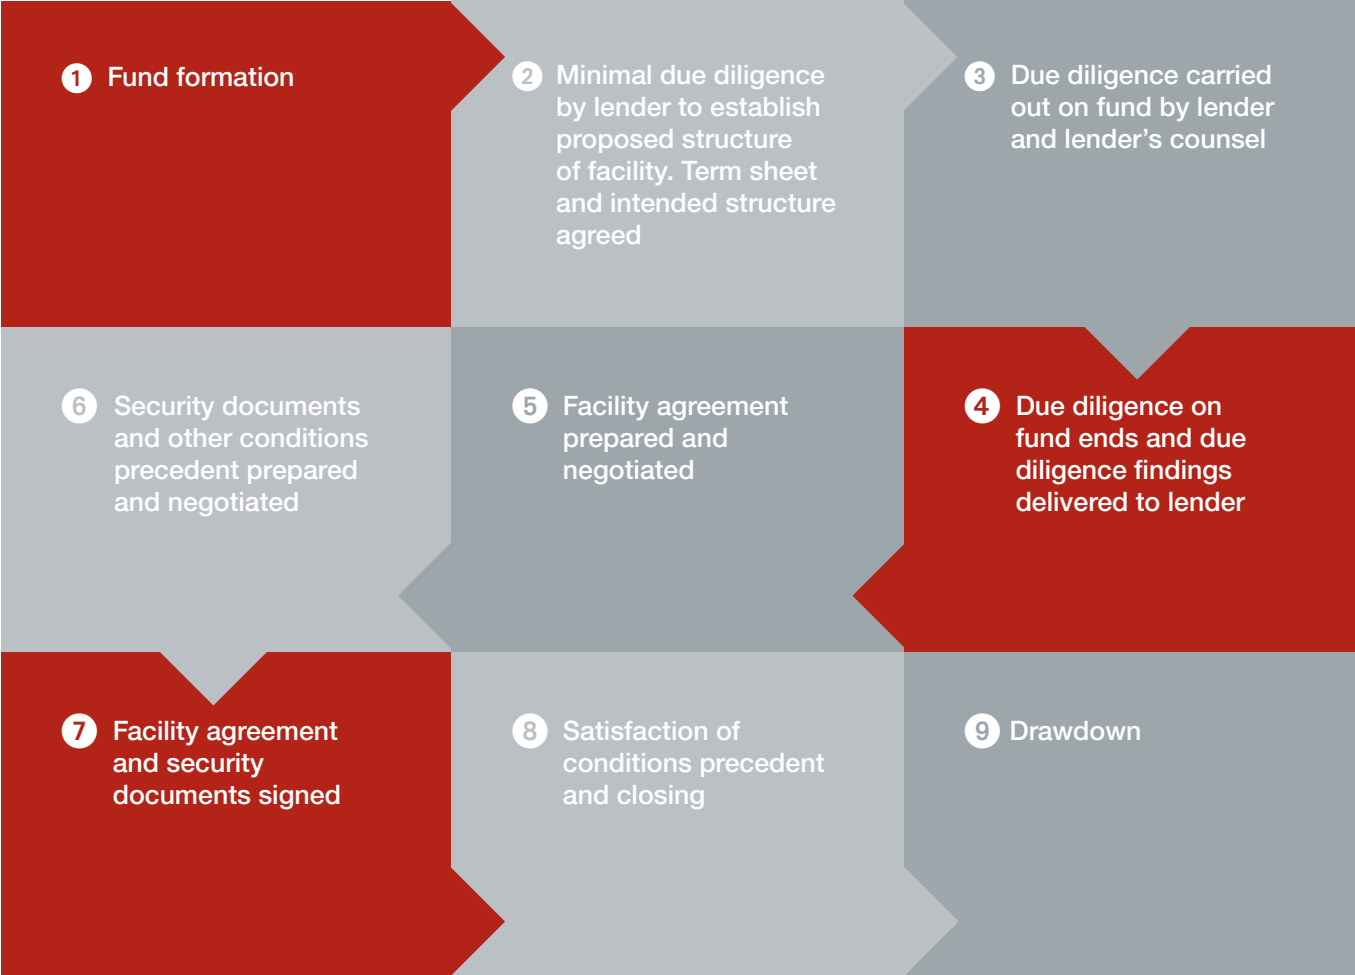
1 Fund formation

2 Minimal due diligence by lender to establish proposed structure of facility. Term sheet and intended structure agreed

3 Due diligence carried out on fund by lender and lender's counsel

6 Security documents and other conditions precedent prepared and negotiated

5 Facility agreement prepared and negotiated

4 Due diligence on fund ends and due diligence findings delivered to lender

7 Facility agreement and security documents signed

8 Satisfaction of conditions precedent and closing

9 Drawdown